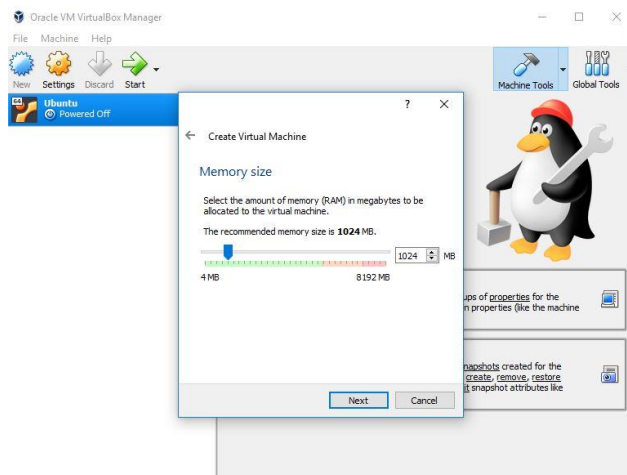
Oracle VM VirtualBox Manager

File Machine Help

New Settings Discard Start

Machine Tools Global Tools

64 Ubuntu
Powered Off

?

Create Virtual Machine

Memory size

Select the amount of memory (RAM) in megabytes to be allocated to the virtual machine.

The recommended memory size is **1024** MB.

1024 MB

4 MB 8192 MB

ups of properties for the
n properties (like the machine

napshots created for the
create, remove, restore
t snapshot attributes like

Next Cancel